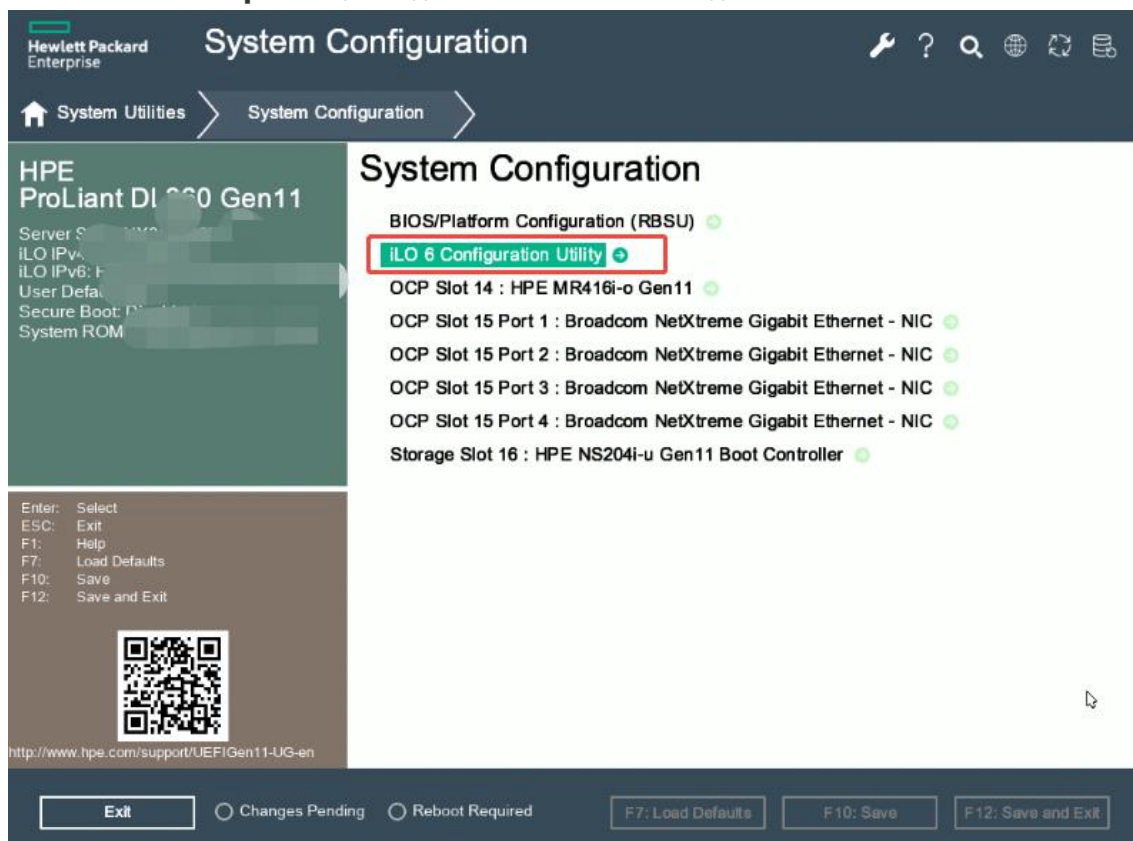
Hewlett Packard Enterprise

System Configuration

System Utilities

System Configuration

HPE
ProLiant DL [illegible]0 Gen11

Server S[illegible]
iLO IPv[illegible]
iLO IPv6: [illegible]
User Defa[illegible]
Secure Boot: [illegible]
System ROM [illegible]

System Configuration

BIOS/Platform Configuration (RBSU)
iLO 6 Configuration Utility
OCP Slot 14 : HPE MR416i-o Gen11
OCP Slot 15 Port 1 : Broadcom NetXtreme Gigabit Ethernet - NIC
OCP Slot 15 Port 2 : Broadcom NetXtreme Gigabit Ethernet - NIC
OCP Slot 15 Port 3 : Broadcom NetXtreme Gigabit Ethernet - NIC
OCP Slot 15 Port 4 : Broadcom NetXtreme Gigabit Ethernet - NIC
Storage Slot 16 : HPE NS204i-u Gen11 Boot Controller

Enter: Select
ESC: Exit
F1: Help
F7: Load Defaults
F10: Save
F12: Save and Exit

http://www.hpe.com/support/UEFIGen11-UG-en

Exit
Changes Pending
Reboot Required
F7: Load Defaults
F10: Save
F12: Save and Exit